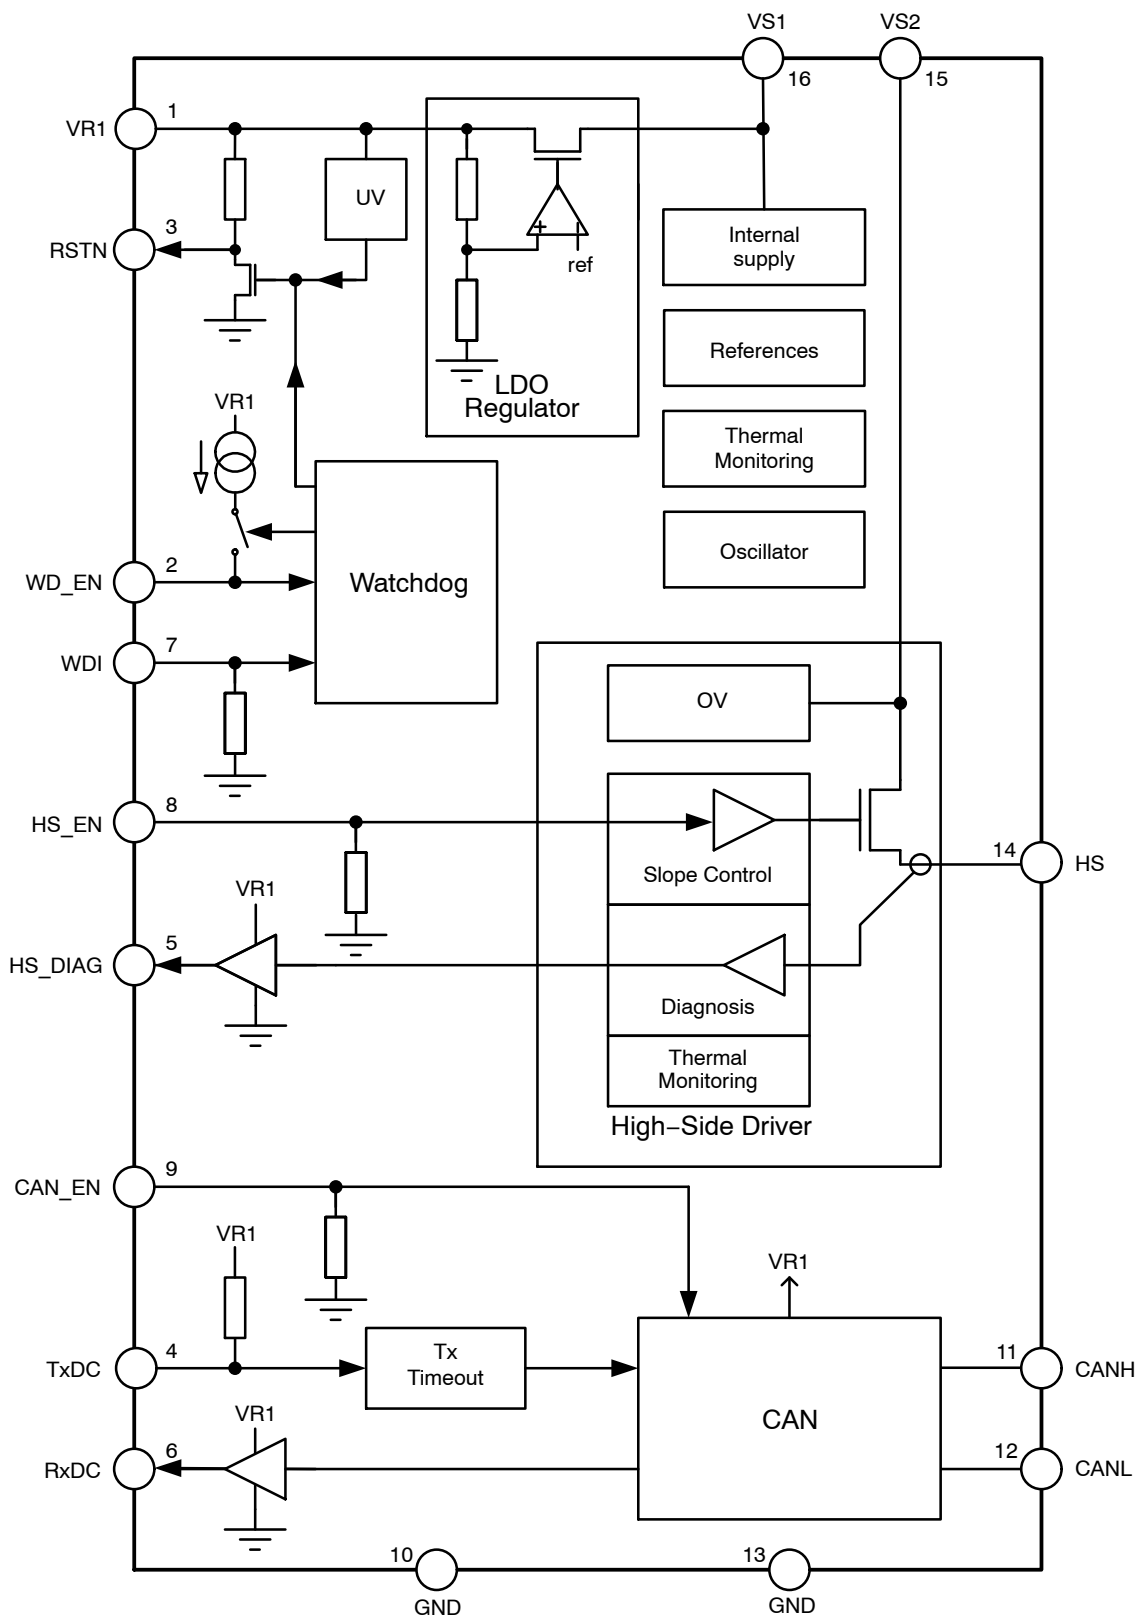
VS1 VS2
16 15

VR1 1
RSTN 3
UV
+
ref
LDO Regulator
Internal supply
References
Thermal Monitoring
Oscillator
VR1
Watchdog
WD_EN 2
WDI 7
OV
HS_EN 8
Slope Control
14 HS
VR1
HS_DIAG 5
Diagnosis
Thermal Monitoring
High−Side Driver
CAN_EN 9
VR1
VR1
TxDC 4
Tx Timeout
CAN
11 CANH
VR1
RxDC 6
12 CANL
10 GND
13 GND